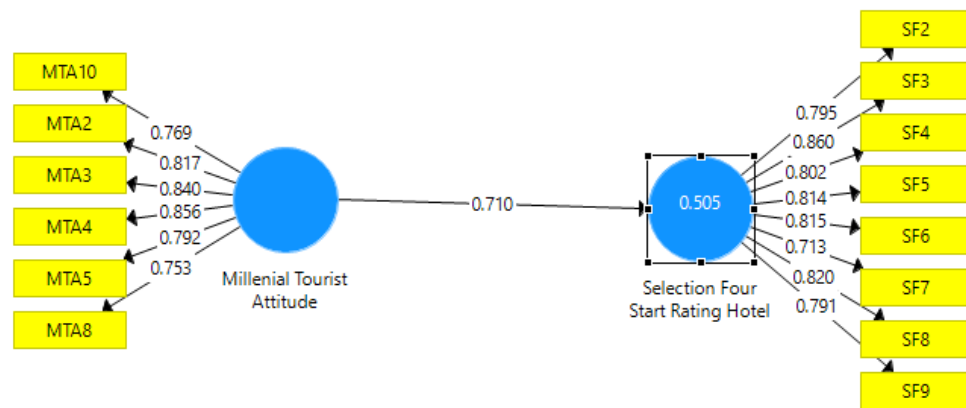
MTA10
MTA2
MTA3
MTA4
MTA5
MTA8
0.769
0.817
0.840
0.856
0.792
0.753
Millenial Tourist Attitude
0.710
0.505
Selection Four Start Rating Hotel
0.795
0.860
0.802
0.814
0.815
0.713
0.820
0.791
SF2
SF3
SF4
SF5
SF6
SF7
SF8
SF9